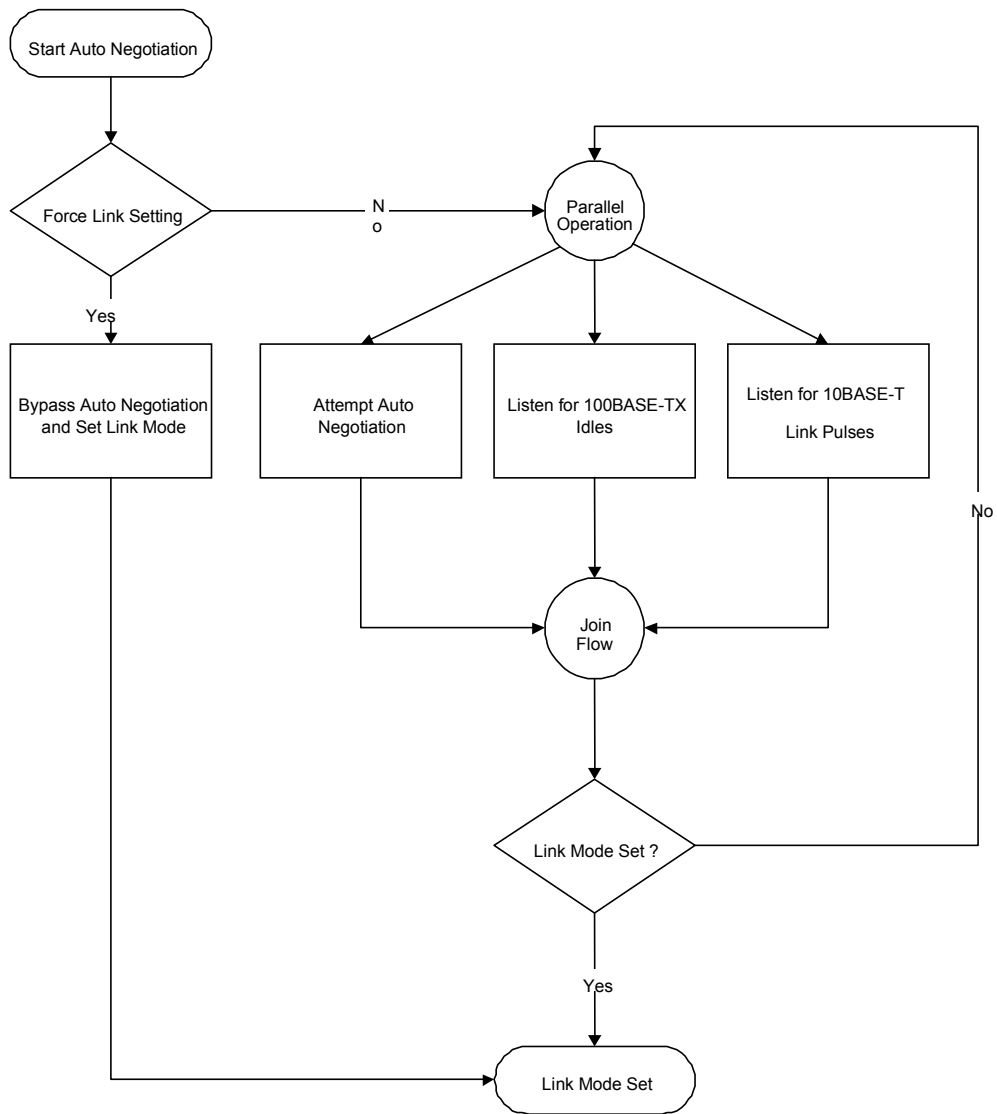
Start Auto Negotiation

Force Link Setting

N
o

Parallel Operation

Yes

Bypass Auto Negotiation and Set Link Mode

Attempt Auto Negotiation

Listen for 100BASE-TX Idles

Listen for 10BASE-T

Link Pulses

No

Join Flow

Link Mode Set ?

Yes

Link Mode Set